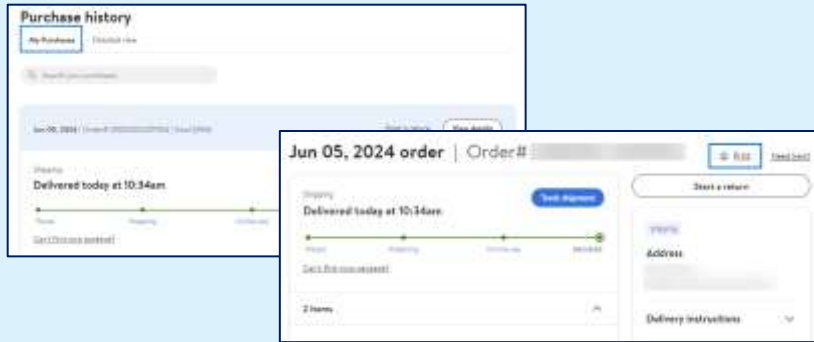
Purchase history

My Purchases | Detailed view

Search your purchases

Jun 05, 2024 | Order# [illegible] | Total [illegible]

Start a return | View details

Shipping

Delivered today at 10:34am

Placed | Shipping | On the way

Can't find your package?

Jun 05, 2024 order | Order# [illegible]

Print | Need help?

Start a return

Shipping

Track shipment

Delivered today at 10:34am

Placed | Shipping | On the way | Delivered

Can't find your package?

2 items

Shipping

Address

Delivery instructions